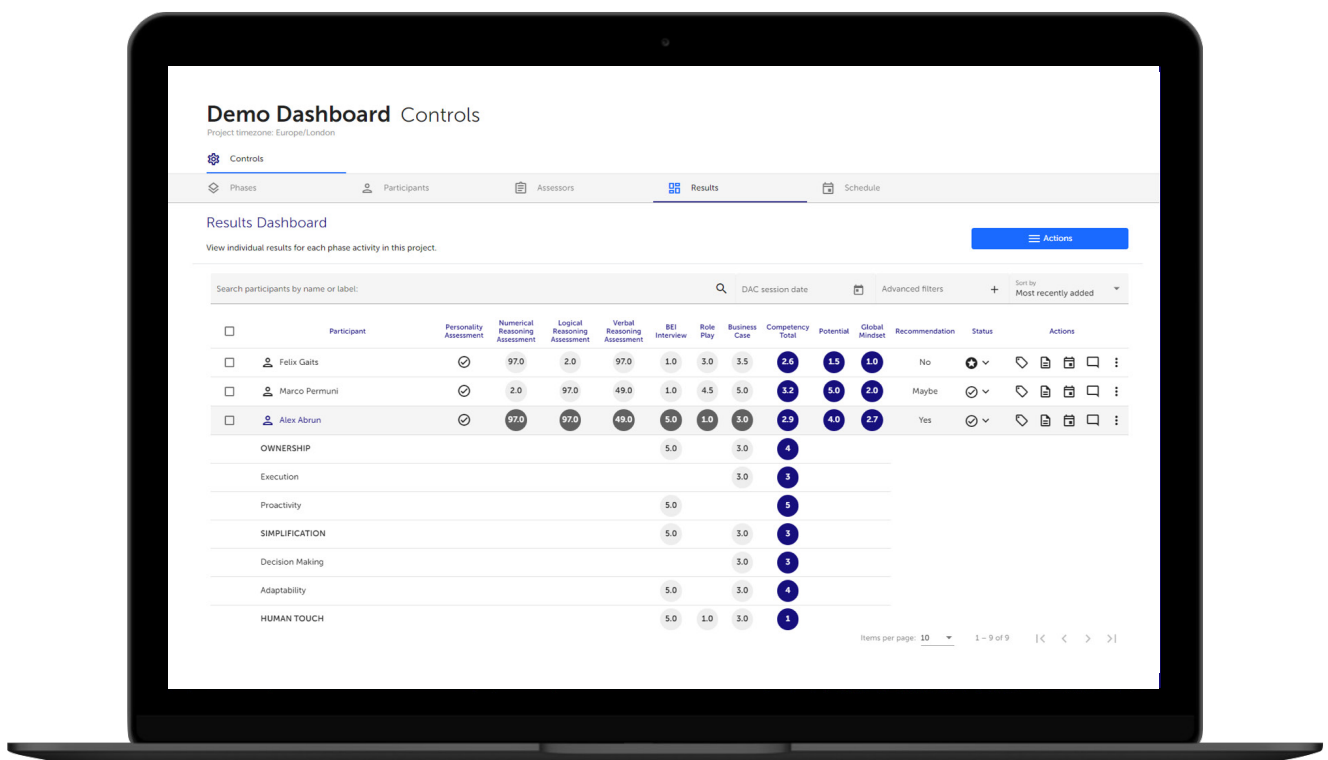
Demo Dashboard Controls
Project timezone: Europe/London

Controls

Phases Participants Assessors Results Schedule

Results Dashboard
View individual results for each phase activity in this project.

Actions

Search participants by name or label:
DAC session date
Advanced filters +
Sort by
Most recently added

| | Participant | Personality Assessment | Numerical Reasoning Assessment | Logical Reasoning Assessment | Verbal Reasoning Assessment | BEI Interview | Role Play | Business Case | Competency Total | Potential | Global Mindset | Recommendation | Status | Actions |
|---|---|---|---|---|---|---|---|---|---|---|---|---|---|---|
| | Felix Gaits | | 97.0 | 2.0 | 97.0 | 1.0 | 3.0 | 3.5 | 2.6 | 1.5 | 1.0 | No | | |
| | Marco Permuni | | 2.0 | 97.0 | 49.0 | 1.0 | 4.5 | 5.0 | 3.2 | 5.0 | 2.0 | Maybe | | |
| | Alex Abrun | | 97.0 | 97.0 | 49.0 | 5.0 | 1.0 | 3.0 | 2.9 | 4.0 | 2.7 | Yes | | |
| | OWNERSHIP | | | | | 5.0 | | 3.0 | 4 | | | | | |
| | Execution | | | | | | | 3.0 | 3 | | | | | |
| | Proactivity | | | | | 5.0 | | | 5 | | | | | |
| | SIMPLIFICATION | | | | | 5.0 | | 3.0 | 3 | | | | | |
| | Decision Making | | | | | | | 3.0 | 3 | | | | | |
| | Adaptability | | | | | 5.0 | | 3.0 | 4 | | | | | |
| | HUMAN TOUCH | | | | | 5.0 | 1.0 | 3.0 | 1 | | | | | |

Items per page: 10 1 – 9 of 9